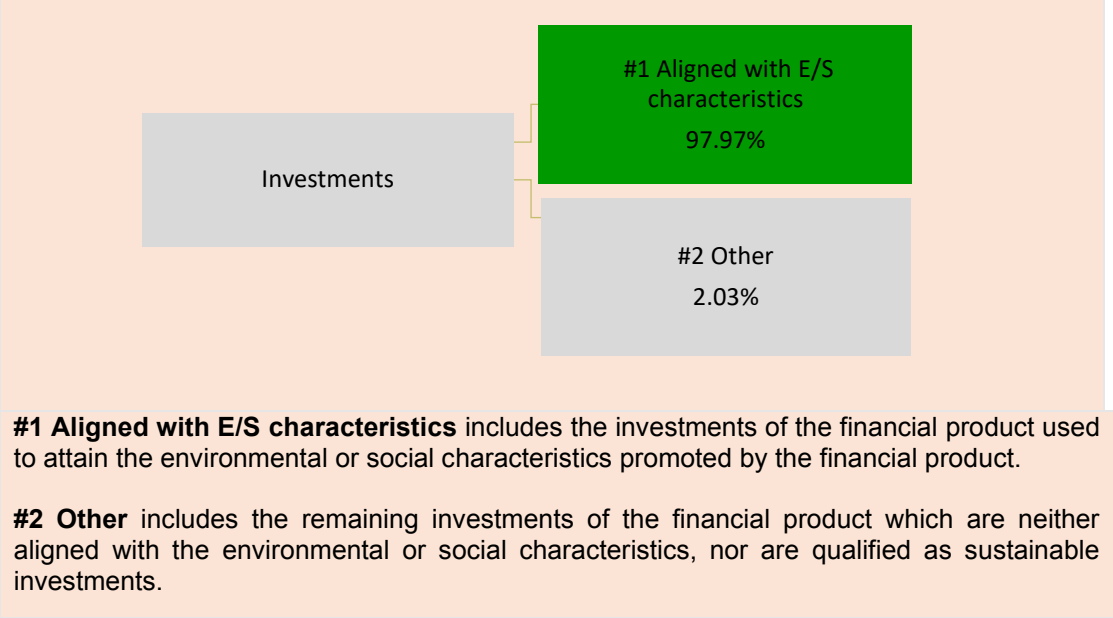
Investments

#1 Aligned with E/S characteristics
97.97%

#2 Other
2.03%

**#1 Aligned with E/S characteristics** includes the investments of the financial product used to attain the environmental or social characteristics promoted by the financial product.

**#2 Other** includes the remaining investments of the financial product which are neither aligned with the environmental or social characteristics, nor are qualified as sustainable investments.